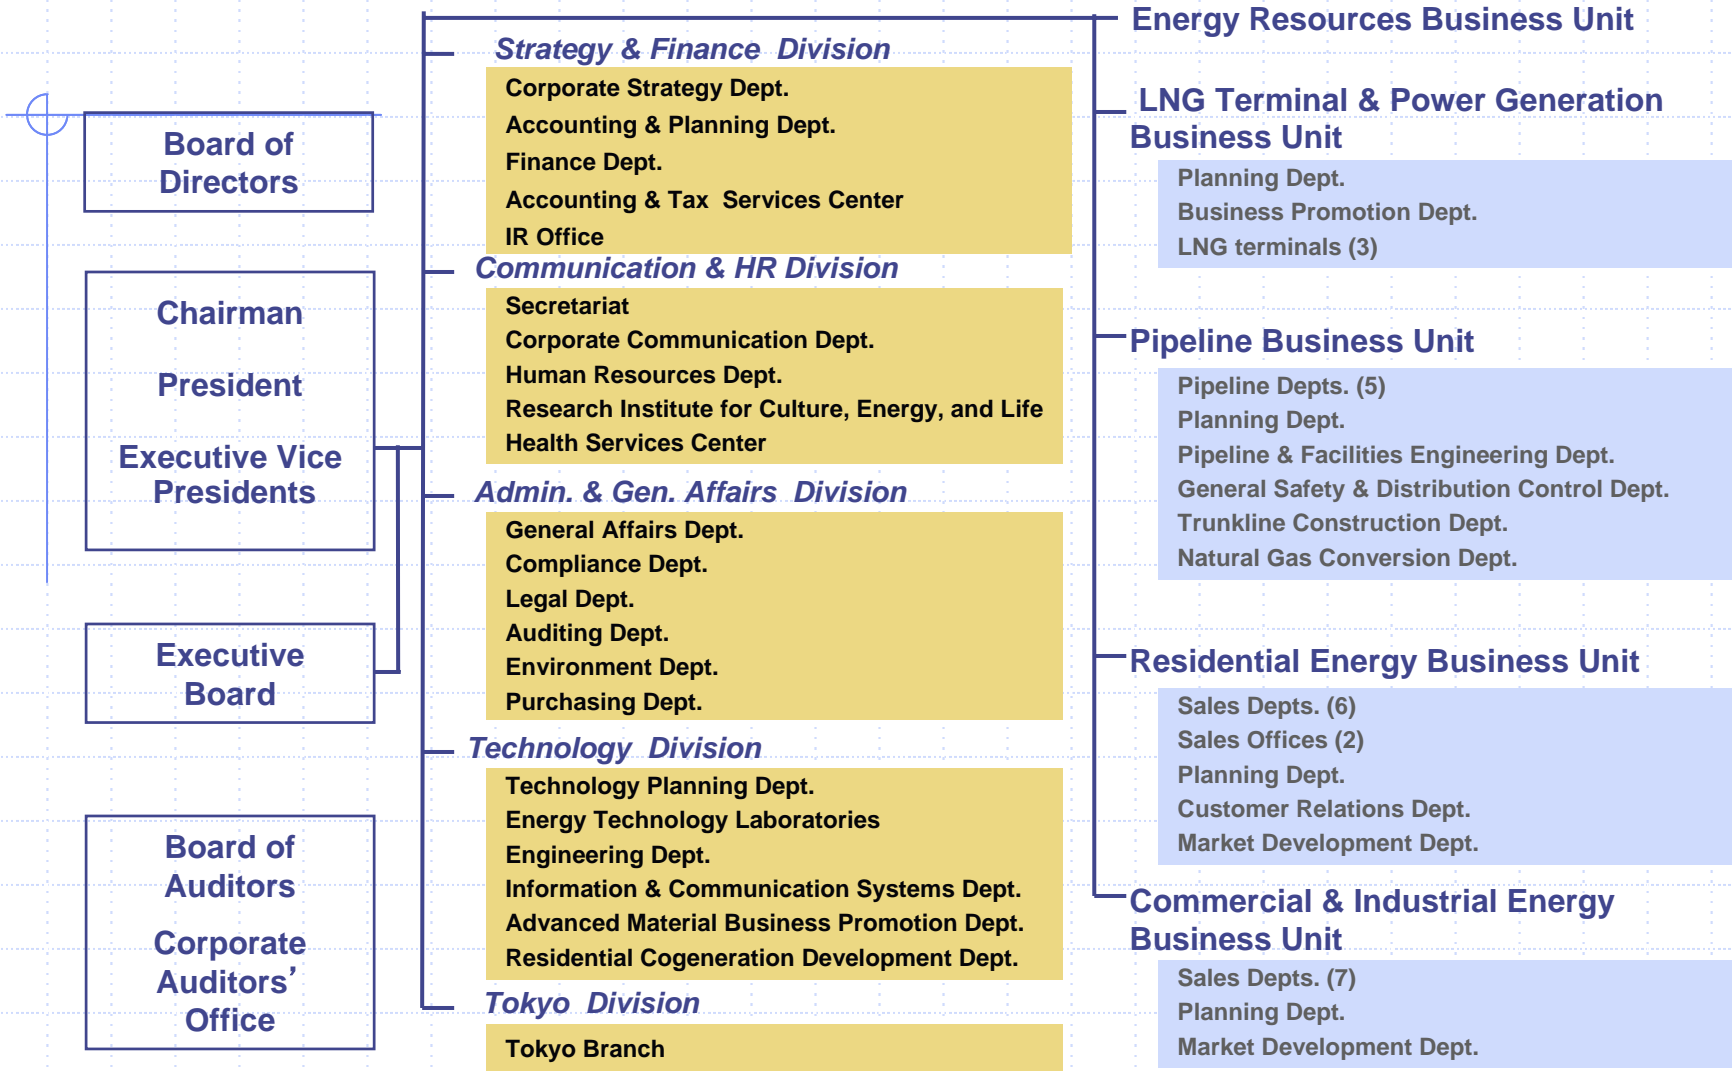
Board of Directors

Chairman

President

Executive Vice Presidents

Executive Board

Board of Auditors

Corporate Auditors' Office

Strategy & Finance Division

Corporate Strategy Dept.
Accounting & Planning Dept.
Finance Dept.
Accounting & Tax Services Center
IR Office

Communication & HR Division

Secretariat
Corporate Communication Dept.
Human Resources Dept.
Research Institute for Culture, Energy, and Life
Health Services Center

Admin. & Gen. Affairs Division

General Affairs Dept.
Compliance Dept.
Legal Dept.
Auditing Dept.
Environment Dept.
Purchasing Dept.

Technology Division

Technology Planning Dept.
Energy Technology Laboratories
Engineering Dept.
Information & Communication Systems Dept.
Advanced Material Business Promotion Dept.
Residential Cogeneration Development Dept.

Tokyo Division

Tokyo Branch

Energy Resources Business Unit

LNG Terminal & Power Generation Business Unit

Planning Dept.
Business Promotion Dept.
LNG terminals (3)

Pipeline Business Unit

Pipeline Depts. (5)
Planning Dept.
Pipeline & Facilities Engineering Dept.
General Safety & Distribution Control Dept.
Trunkline Construction Dept.
Natural Gas Conversion Dept.

Residential Energy Business Unit

Sales Depts. (6)
Sales Offices (2)
Planning Dept.
Customer Relations Dept.
Market Development Dept.

Commercial & Industrial Energy Business Unit

Sales Depts. (7)
Planning Dept.
Market Development Dept.